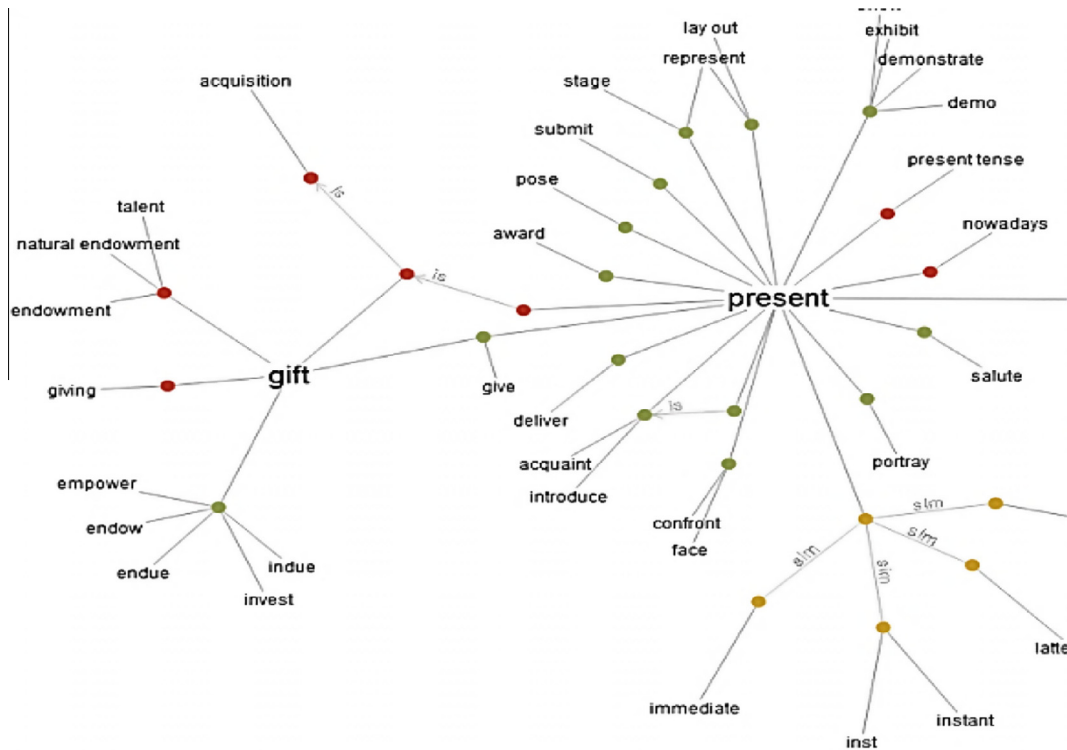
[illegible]
exhibit
demonstrate
demo
lay out
represent
stage
submit
pose
award
acquisition
is
talent
natural endowment
endowment
is
present tense
nowadays
present
gift
giving
give
salute
deliver
is
acquaint
introduce
portray
empower
endow
endue
indue
invest
confront
face
sim
sim
sim
sim
immediate
inst
instant
latte